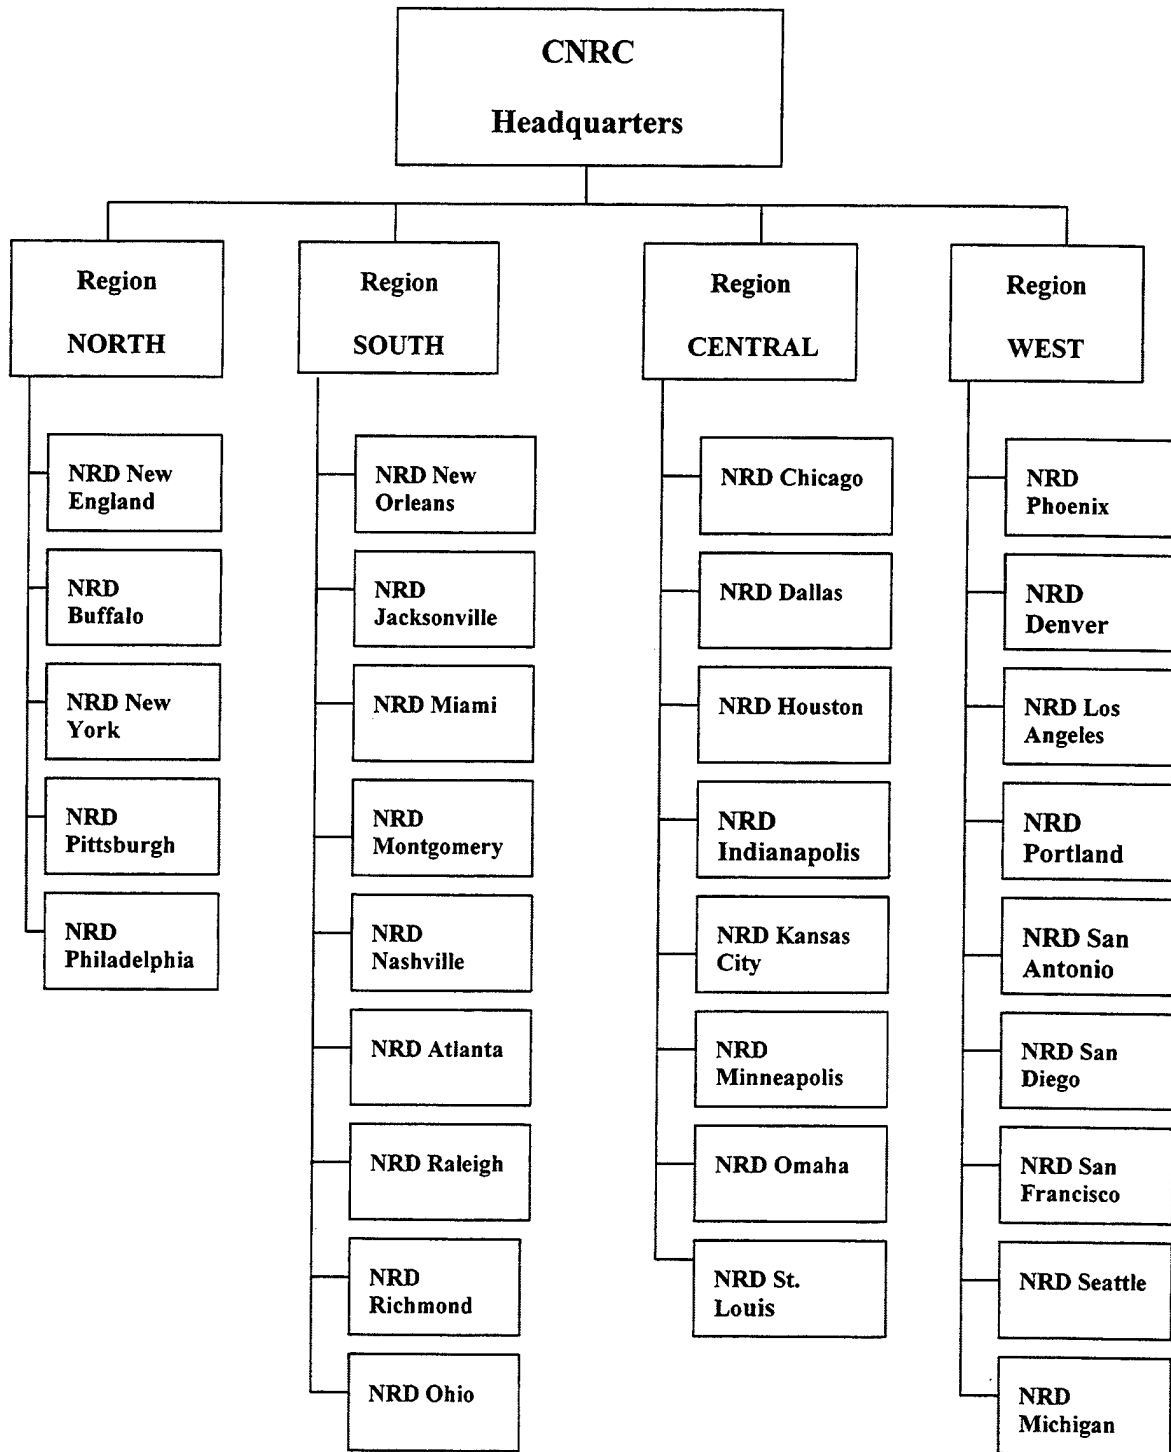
CNRC

Headquarters

Region

NORTH

NRD New England

NRD Buffalo

NRD New York

NRD Pittsburgh

NRD Philadelphia

Region

SOUTH

NRD New Orleans

NRD Jacksonville

NRD Miami

NRD Montgomery

NRD Nashville

NRD Atlanta

NRD Raleigh

NRD Richmond

NRD Ohio

Region

CENTRAL

NRD Chicago

NRD Dallas

NRD Houston

NRD Indianapolis

NRD Kansas City

NRD Minneapolis

NRD Omaha

NRD St. Louis

Region

WEST

NRD Phoenix

NRD Denver

NRD Los Angeles

NRD Portland

NRD San Antonio

NRD San Diego

NRD San Francisco

NRD Seattle

NRD Michigan